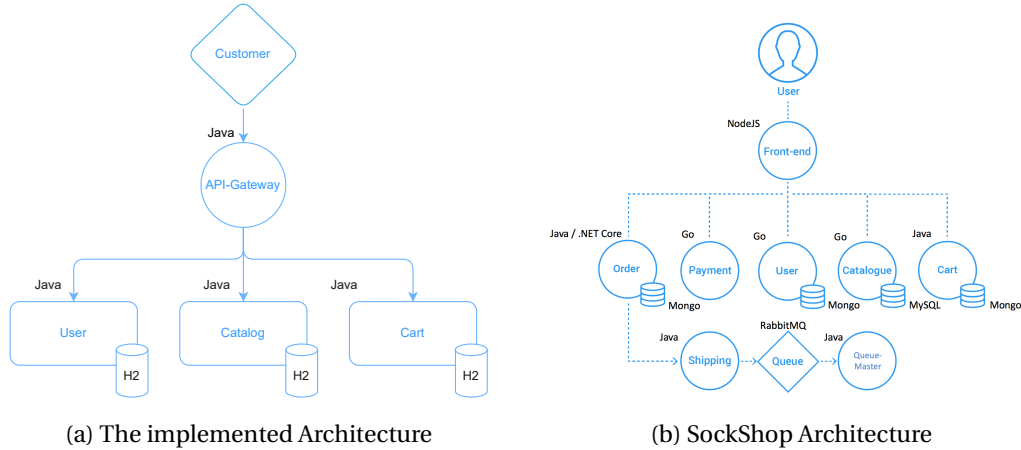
Customer

Java

API-Gateway

Java
Java
Java

User
H2
Catalog
H2
Cart
H2

(a) The implemented Architecture

User

NodeJS
Front-end

Java / .NET Core
Order
Mongo
Go
Payment
Go
User
Mongo
Go
Catalogue
MySQL
Java
Cart
Mongo

Java
Shipping
RabbitMQ
Queue
Java
Queue-Master

(b) SockShop Architecture